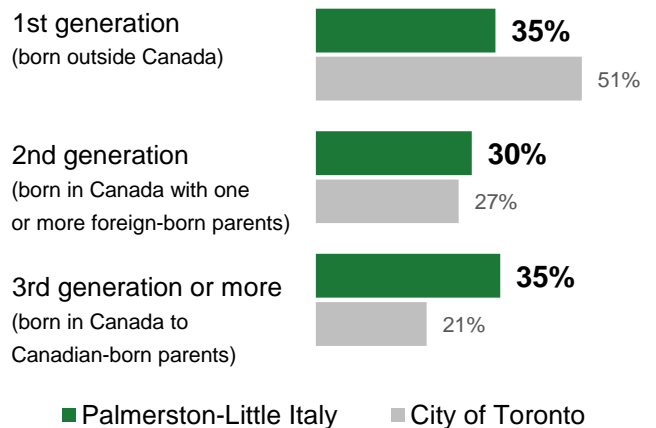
1st generation
(born outside Canada)

35%

51%

2nd generation
(born in Canada with one or more foreign-born parents)

30%

27%

3rd generation or more
(born in Canada to Canadian-born parents)

35%

21%

Palmerston-Little Italy

City of Toronto